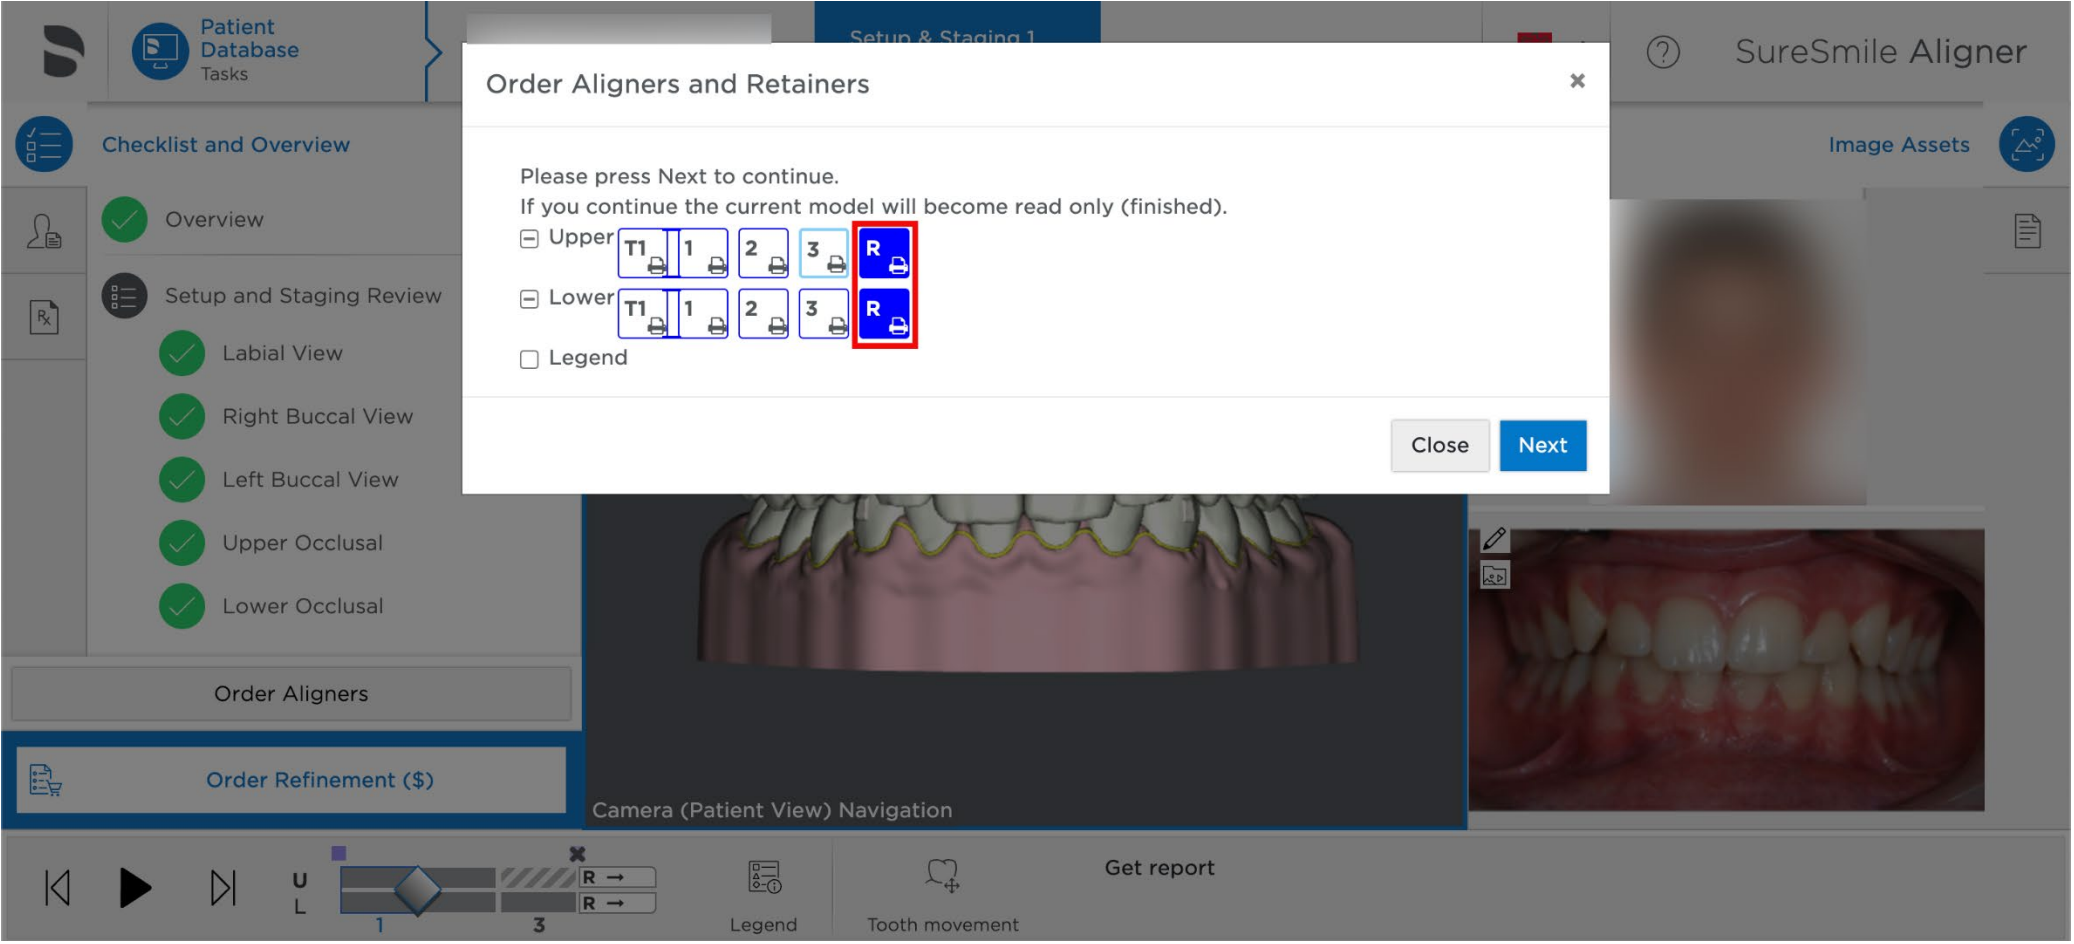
Patient
Database
Tasks

Setup & Staging 1

SureSmile Aligner

Checklist and Overview

Image Assets

Overview

Setup and Staging Review

Labial View

Right Buccal View

Left Buccal View

Upper Occlusal

Lower Occlusal

Order Aligners

Order Refinement ($)

Order Aligners and Retainers

×

Please press Next to continue.
If you continue the current model will become read only (finished).

Upper T1 1 2 3 R

Lower T1 1 2 3 R

Legend

Close

Next

Camera (Patient View) Navigation

U
L

1

3

R →
R →

Legend

Tooth movement

Get report